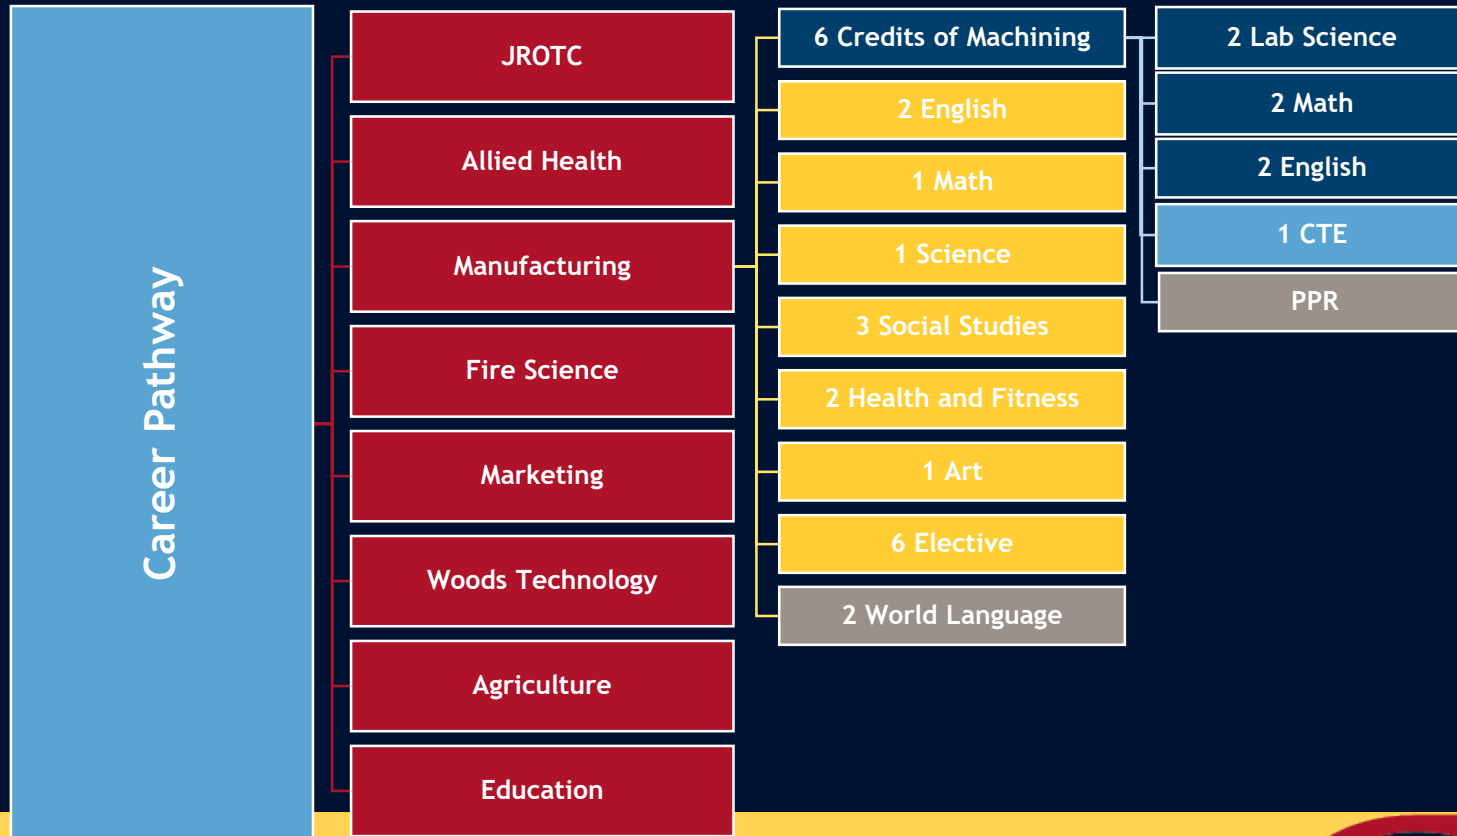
Career Pathway

JROTC

Allied Health

Manufacturing

Fire Science

Marketing

Woods Technology

Agriculture

Education

6 Credits of Machining

2 English

1 Math

1 Science

3 Social Studies

2 Health and Fitness

1 Art

6 Elective

2 World Language

2 Lab Science

2 Math

2 English

1 CTE

PPR